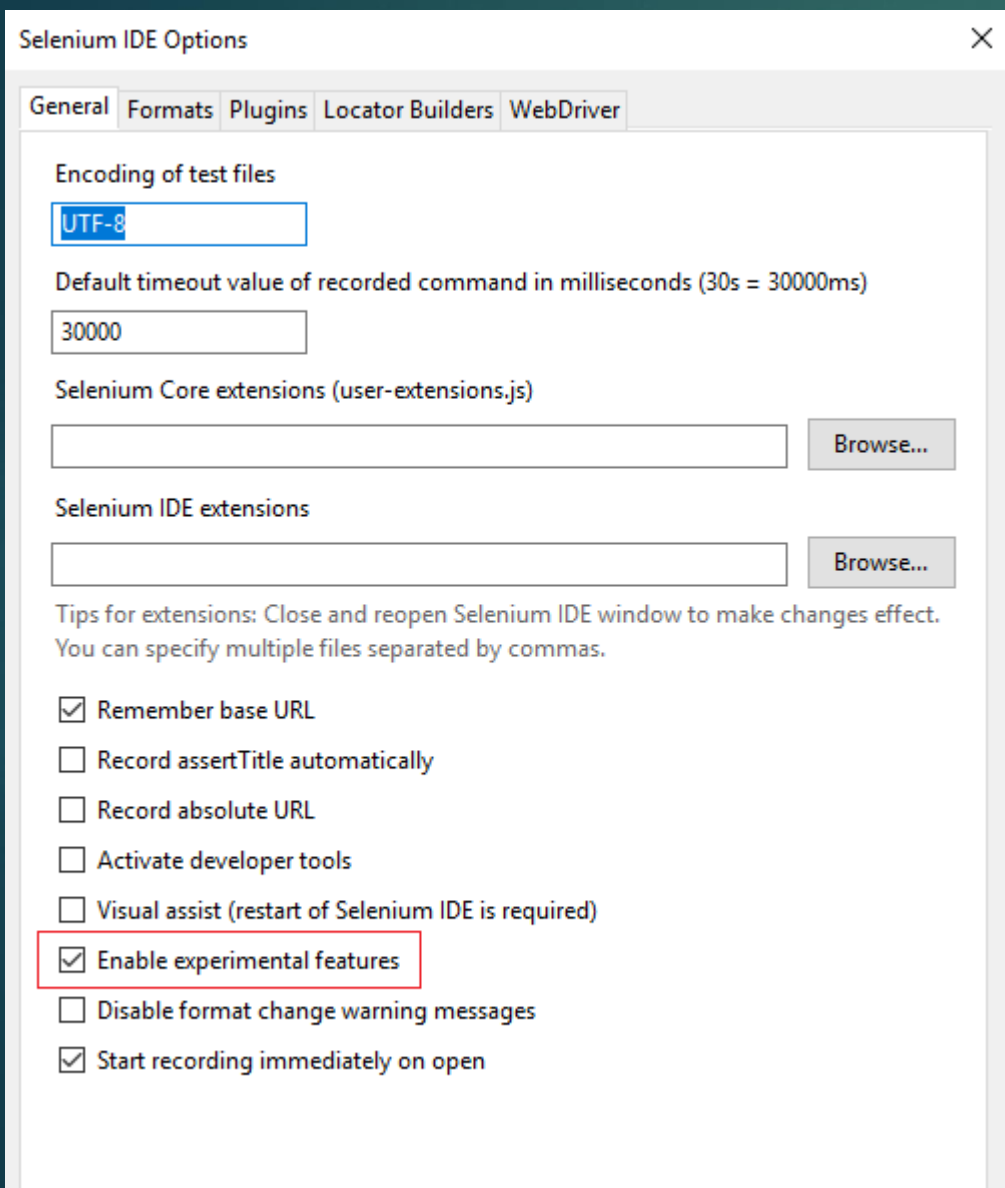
Selenium IDE Options

General Formats Plugins Locator Builders WebDriver

Encoding of test files

UTF-8

Default timeout value of recorded command in milliseconds (30s = 30000ms)

30000

Selenium Core extensions (user-extensions.js)

Browse...

Selenium IDE extensions

Browse...

Tips for extensions: Close and reopen Selenium IDE window to make changes effect. You can specify multiple files separated by commas.

☑ Remember base URL

☐ Record assertTitle automatically

☐ Record absolute URL

☐ Activate developer tools

☐ Visual assist (restart of Selenium IDE is required)

☑ Enable experimental features

☐ Disable format change warning messages

☑ Start recording immediately on open